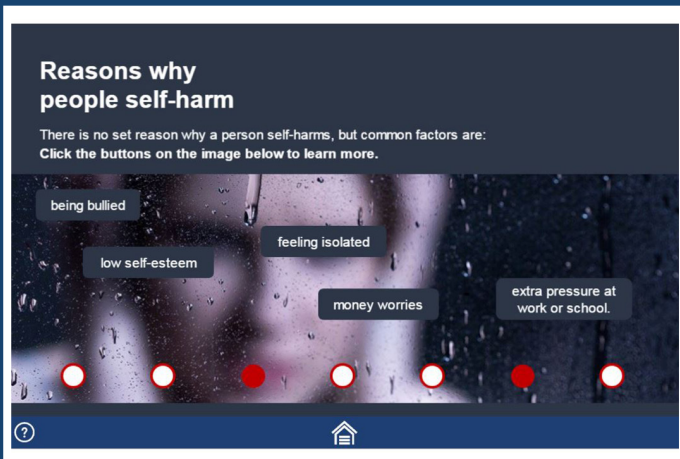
Reasons why
people self-harm

There is no set reason why a person self-harms, but common factors are:
Click the buttons on the image below to learn more.

being bullied

low self-esteem

feeling isolated

money worries

extra pressure at work or school.

?